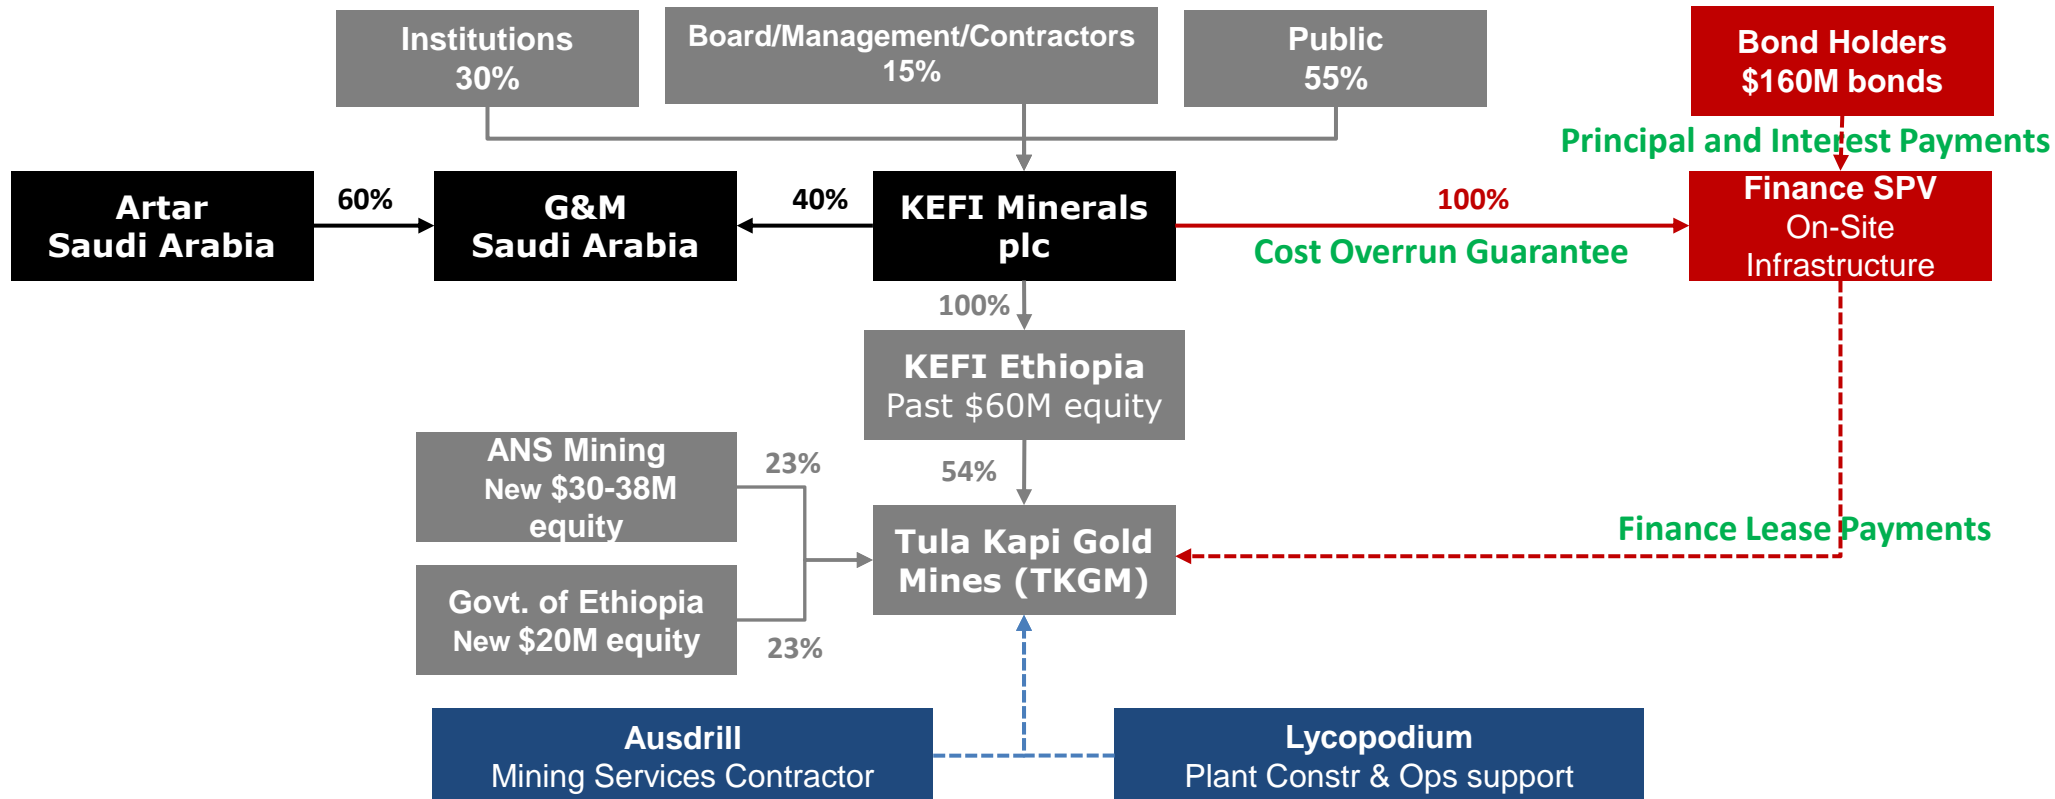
Institutions
30%

Board/Management/Contractors
15%

Public
55%

Bond Holders
$160M bonds

Principal and Interest Payments

Artar
Saudi Arabia

60%

G&M
Saudi Arabia

40%

KEFI Minerals
plc

100%

Cost Overrun Guarantee

Finance SPV
On-Site
Infrastructure

100%

KEFI Ethiopia
Past $60M equity

ANS Mining
New $30-38M
equity

23%

54%

Tula Kapi Gold
Mines (TKGM)

Finance Lease Payments

Govt. of Ethiopia
New $20M equity

23%

Ausdrill
Mining Services Contractor

Lycopodium
Plant Constr & Ops support